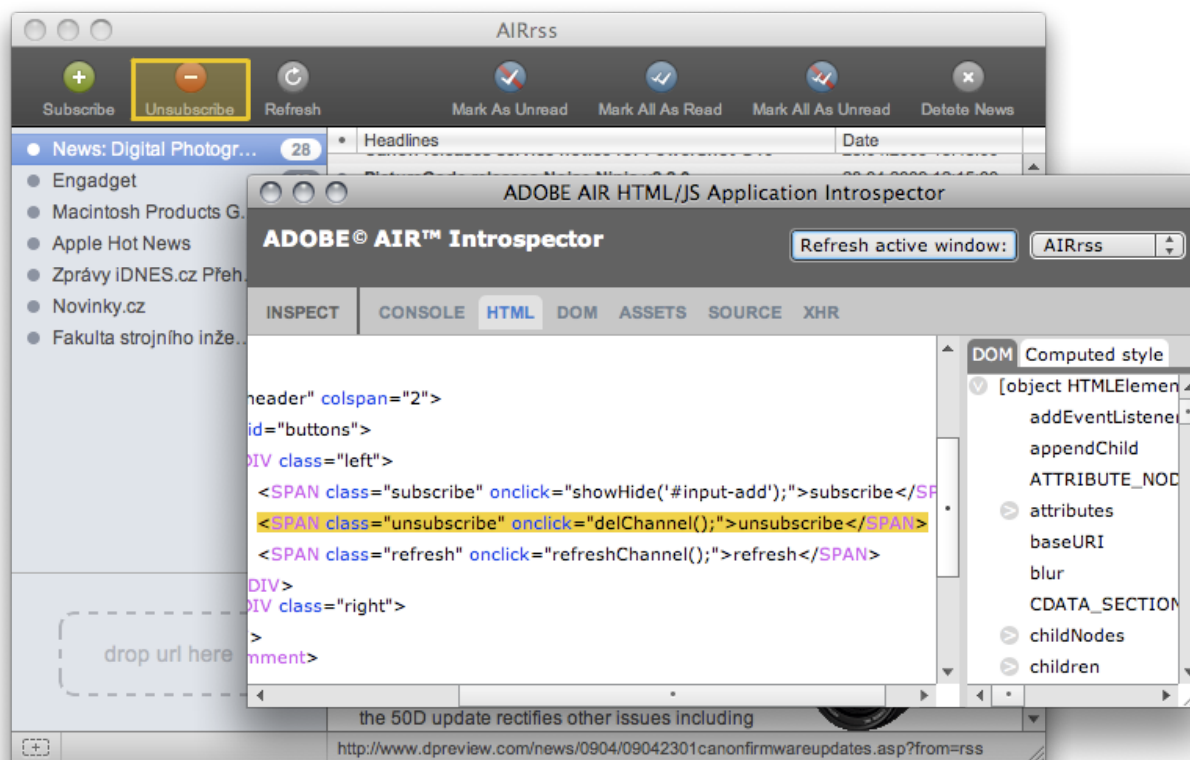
AIRrss

Subscribe Unsubscribe Refresh Mark As Unread Mark All As Read Mark All As Unread Delete News

News: Digital Photogr... 28
Engadget
Macintosh Products G...
Apple Hot News
Zprávy iDNES.cz Přeh...
Novinky.cz
Fakulta strojního inže...

Headlines Date

drop url here

the 50D update rectifies other issues including

http://www.dpreview.com/news/0904/09042301canonfirmwareupdates.asp?from=rss

ADOBE AIR HTML/JS Application Introspector

ADOBE© AIR™ Introspector

Refresh active window: AIRrss

INSPECT CONSOLE HTML DOM ASSETS SOURCE XHR

header" colspan="2">
id="buttons">
DIV class="left">
<SPAN class="subscribe" onclick="showHide('#input-add');">subscribe</SP
<SPAN class="unsubscribe" onclick="delChannel();">unsubscribe</SPAN>
<SPAN class="refresh" onclick="refreshChannel();">refresh</SPAN>
DIV>
DIV class="right">
>
mment>

DOM Computed style
[object HTMLElemen
addEventListene
appendChild
ATTRIBUTE_NOD
attributes
baseURI
blur
CDATA_SECTION
childNodes
children